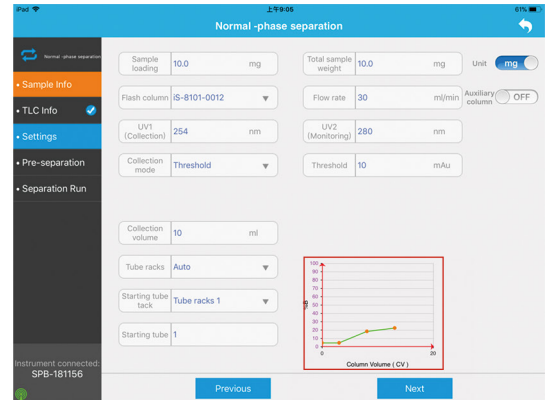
iPad 上午9:05 61%

Normal -phase separation

Normal -phase separation

• Sample Info

• TLC Info

• Settings

• Pre-separation

• Separation Run

Instrument connected:
SPB-181156

Sample loading | 10.0 | mg

Total sample weight | 10.0 | mg

Unit mg

Flash column | iS-8101-0012

Flow rate | 30 | ml/min

Auxiliary column OFF

UV1 (Collection) | 254 | nm

UV2 (Monitoring) | 280 | nm

Collection mode | Threshold

Threshold | 10 | mAu

Collection volume | 10 | ml

Tube racks | Auto

Starting tube tack | Tube racks 1

Starting tube | 1

100
90
80
70
60
50
40
30
20
10
0
B%
0 10 20
Column Volume ( CV )

Previous

Next